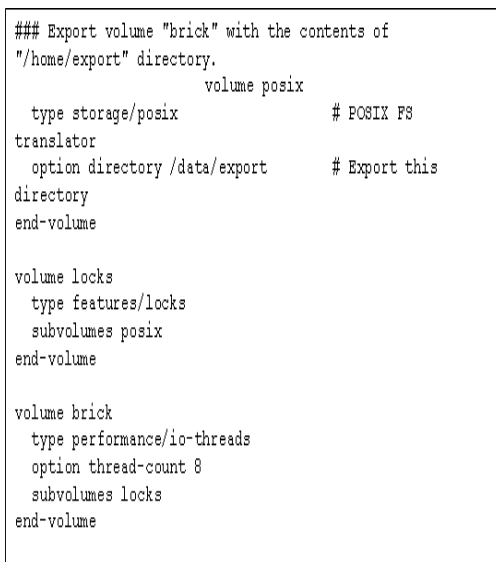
### Export volume "brick" with the contents of "/home/export" directory.
volume posix
  type storage/posix                    # POSIX FS translator
  option directory /data/export         # Export this directory
end-volume

volume locks
  type features/locks
  subvolumes posix
end-volume

volume brick
  type performance/io-threads
  option thread-count 8
  subvolumes locks
end-volume